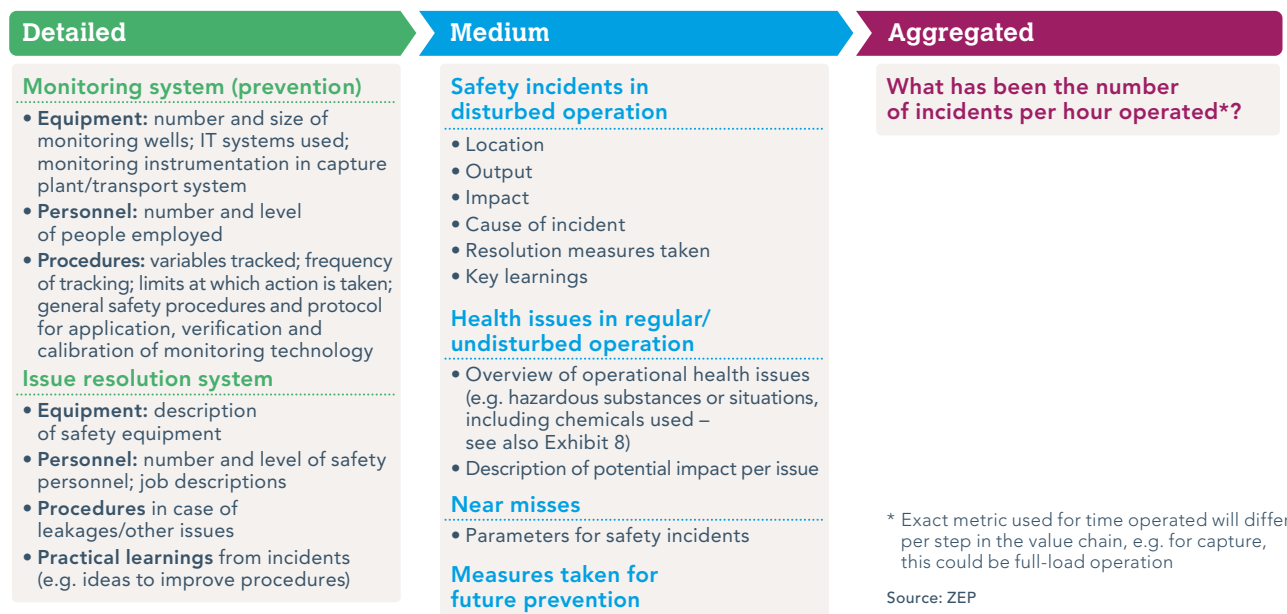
Detailed

Monitoring system (prevention)

• **Equipment:** number and size of monitoring wells; IT systems used; monitoring instrumentation in capture plant/transport system
• **Personnel:** number and level of people employed
• **Procedures:** variables tracked; frequency of tracking; limits at which action is taken; general safety procedures and protocol for application, verification and calibration of monitoring technology

Issue resolution system

• **Equipment:** description of safety equipment
• **Personnel:** number and level of safety personnel; job descriptions
• **Procedures** in case of leakages/other issues
• **Practical learnings** from incidents (e.g. ideas to improve procedures)

Medium

Safety incidents in disturbed operation

• Location
• Output
• Impact
• Cause of incident
• Resolution measures taken
• Key learnings

Health issues in regular/ undisturbed operation

• Overview of operational health issues (e.g. hazardous substances or situations, including chemicals used – see also Exhibit 8)
• Description of potential impact per issue

Near misses

• Parameters for safety incidents

Measures taken for future prevention

Aggregated

What has been the number of incidents per hour operated*?

* Exact metric used for time operated will differ per step in the value chain, e.g. for capture, this could be full-load operation

Source: ZEP